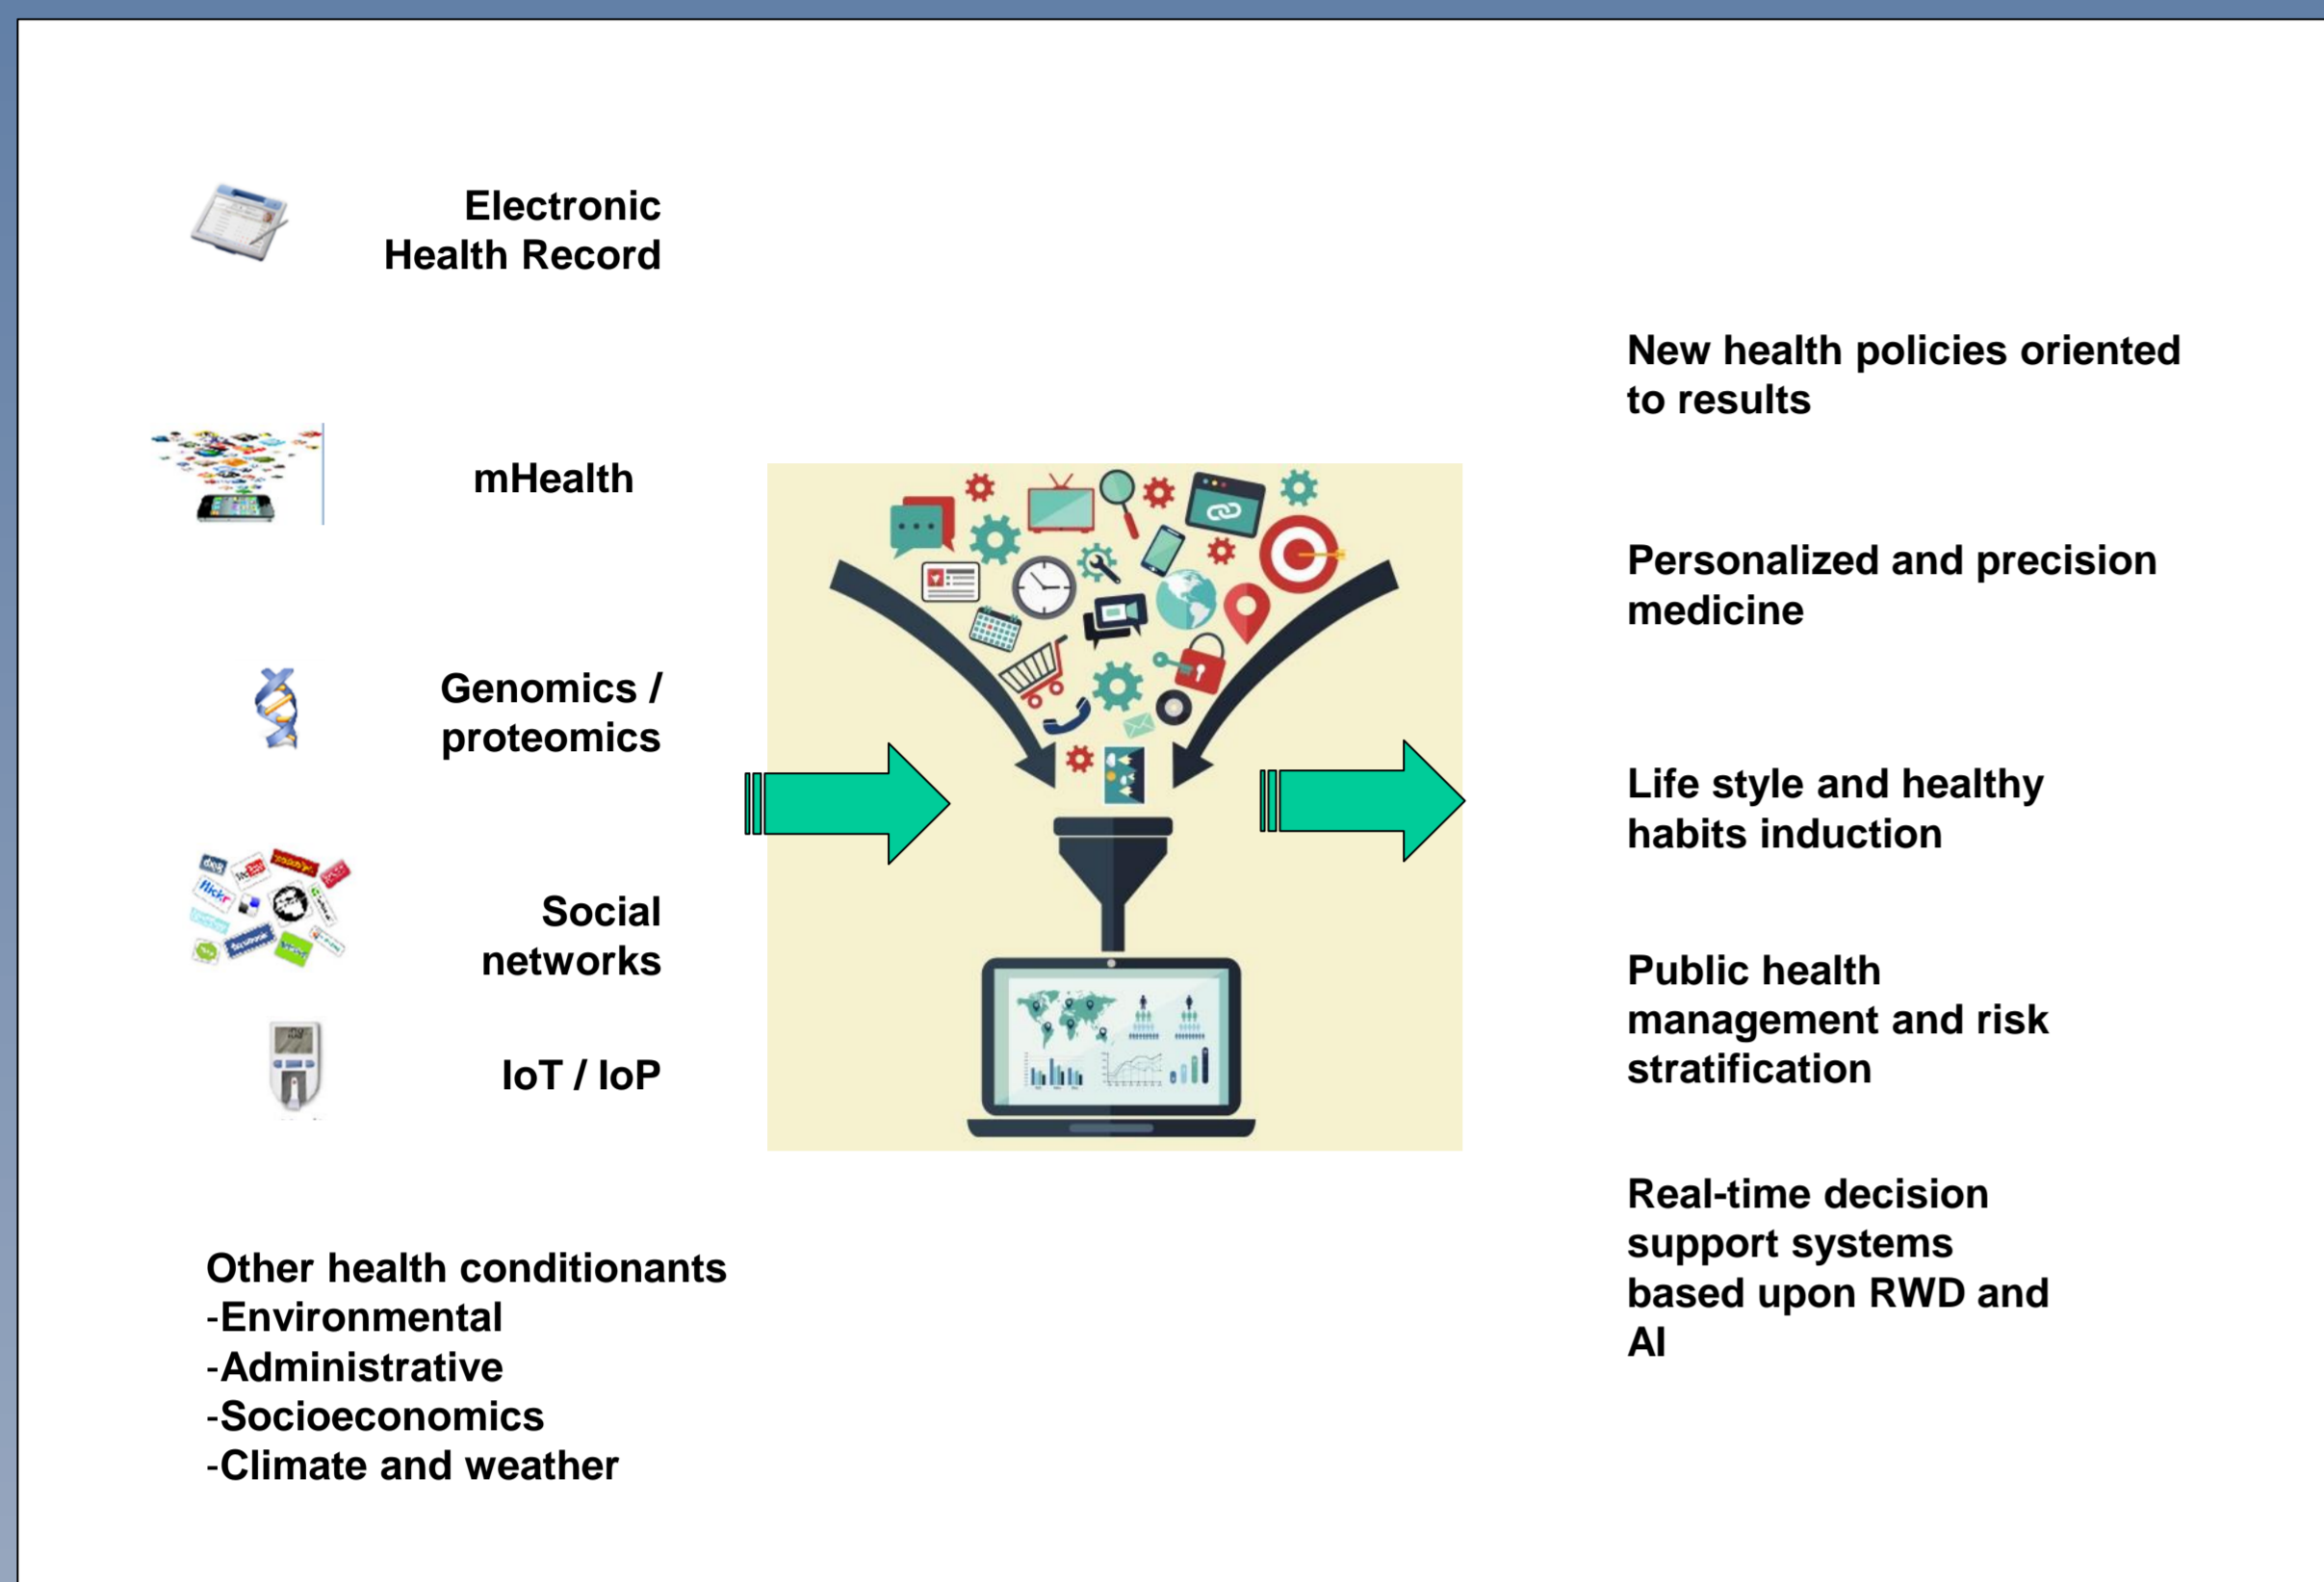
Electronic Health Record

mHealth

Genomics / proteomics

Social networks

IoT / IoP

Other health conditionants
-Environmental
-Administrative
-Socioeconomics
-Climate and weather

New health policies oriented to results

Personalized and precision medicine

Life style and healthy habits induction

Public health management and risk stratification

Real-time decision support systems based upon RWD and AI